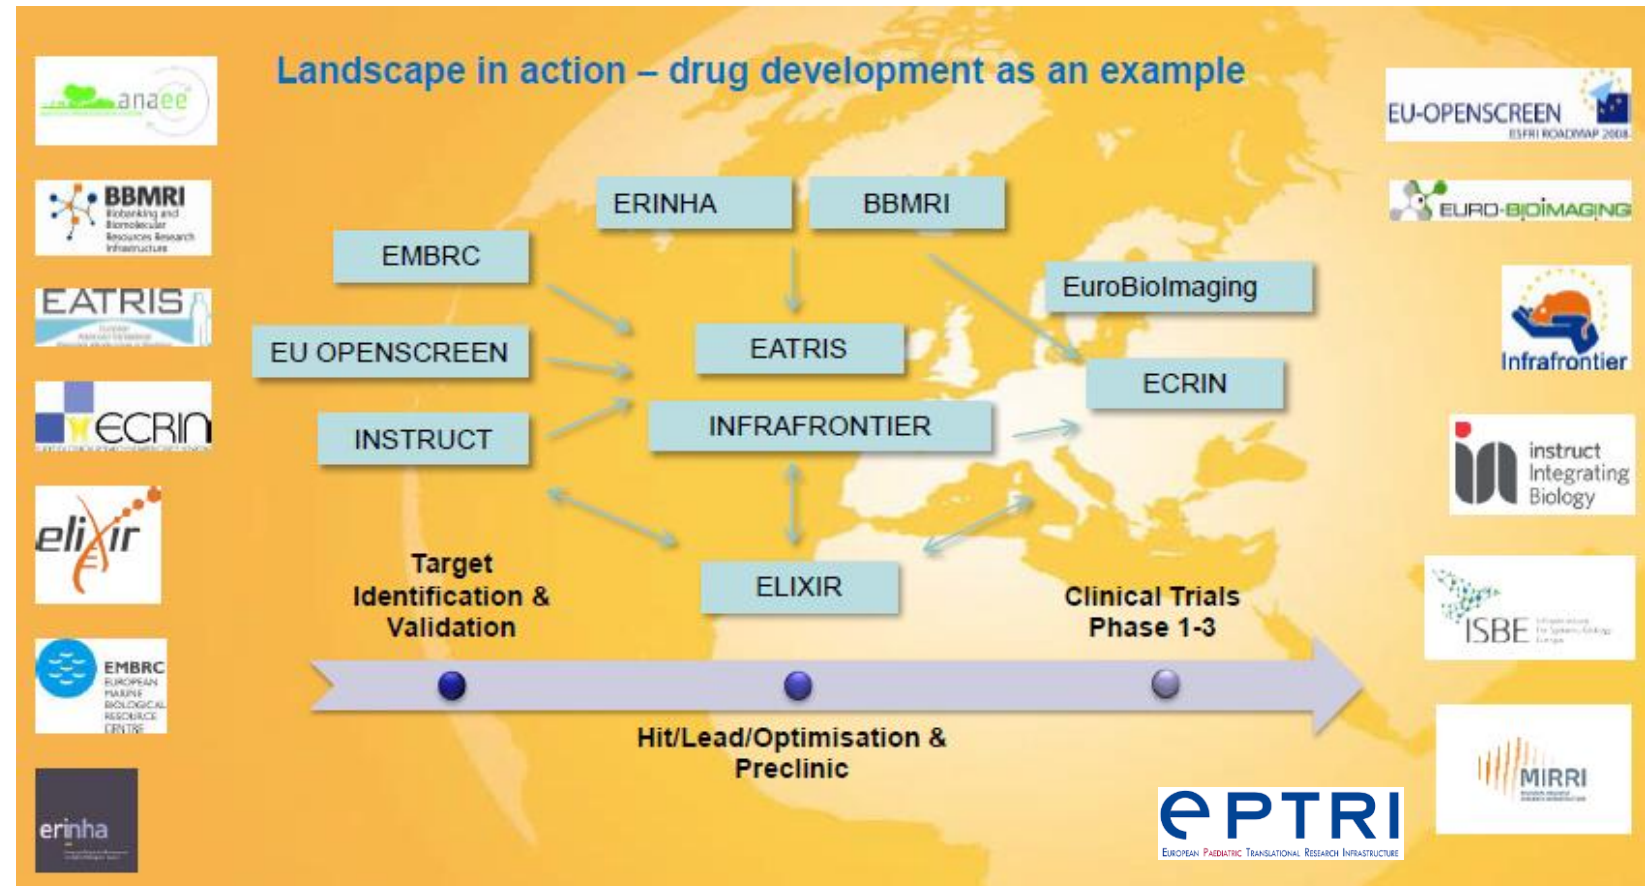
Landscape in action – drug development as an example

anaee

BBMRI Biobanking and Biomolecular Resources Research Infrastructure

EATRIS

ECRIN

elixir

EMBRC EUROPEAN MARINE BIOLOGICAL RESOURCE CENTRE

erinha

ERINHA

BBMRI

EMBRC

EuroBioImaging

EU OPENSCREEN

EATRIS

ECRIN

INSTRUCT

INFRAFRONTIER

ELIXIR

Target Identification & Validation

Clinical Trials Phase 1-3

Hit/Lead/Optimisation & Preclinic

EU-OPENSCREEN ESFRI ROADMAP 2008

EURO-BIOIMAGING

Infrafrontier

instruct Integrating Biology

ISBE

MIRRI

EPTRI EUROPEAN PAEDIATRIC TRANSLATIONAL RESEARCH INFRASTRUCTURE